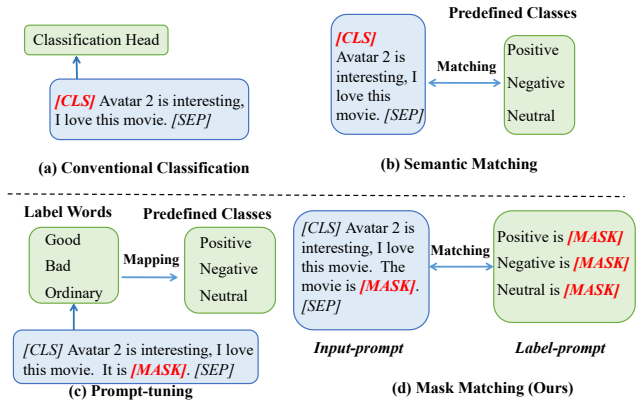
Classification Head

[CLS] Avatar 2 is interesting, I love this movie. [SEP]

(a) Conventional Classification

Predefined Classes

[CLS] Avatar 2 is interesting, I love this movie. [SEP]

Matching

Positive
Negative
Neutral

(b) Semantic Matching

Label Words

Predefined Classes

Good
Bad
Ordinary

Mapping

Positive
Negative
Neutral

[CLS] Avatar 2 is interesting, I love this movie. It is [MASK]. [SEP]

(c) Prompt-tuning

[CLS] Avatar 2 is interesting, I love this movie. The movie is [MASK]. [SEP]

Matching

Positive is [MASK]
Negative is [MASK]
Neutral is [MASK]

Input-prompt

Label-prompt

(d) Mask Matching (Ours)